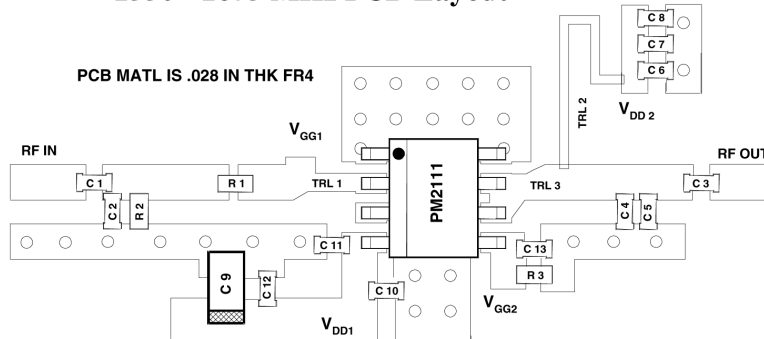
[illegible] MHz PCB Layout

PCB MATL IS .028 IN THK FR4

C 8
C 7
C 6

TRL 2

$V_{DD\,2}$

$V_{GG1}$

RF IN

RF OUT

C 1

R 1

TRL 1

PM2111

TRL 3

C 3

C 2

R 2

C 4

C 5

C 11

C 13

R 3

C 9

C 12

C 10

$V_{GG2}$

$V_{DD1}$